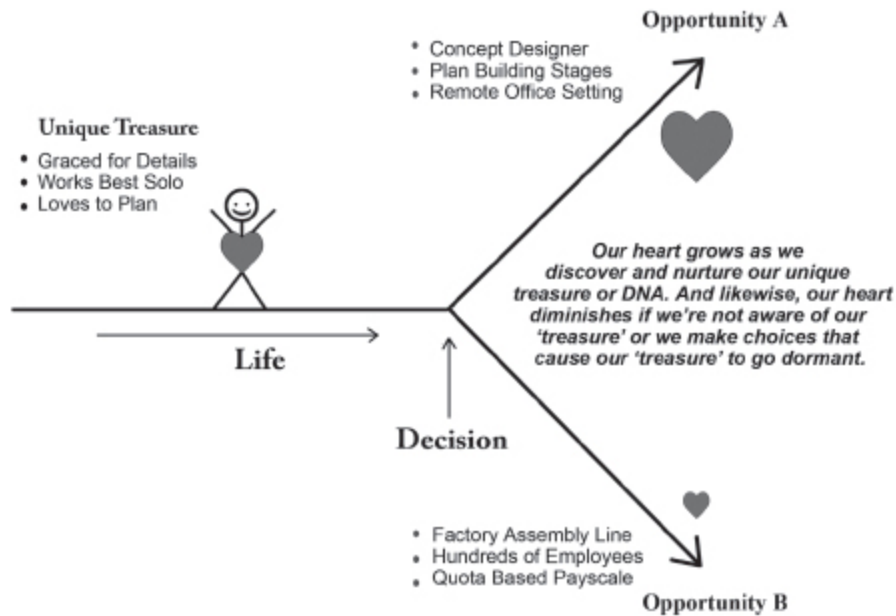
Opportunity A

• Concept Designer
• Plan Building Stages
• Remote Office Setting

Unique Treasure

• Graced for Details
• Works Best Solo
• Loves to Plan

Our heart grows as we discover and nurture our unique treasure or DNA. And likewise, our heart diminishes if we're not aware of our 'treasure' or we make choices that cause our 'treasure' to go dormant.

Life

Decision

• Factory Assembly Line
• Hundreds of Employees
• Quota Based Payscale

Opportunity B